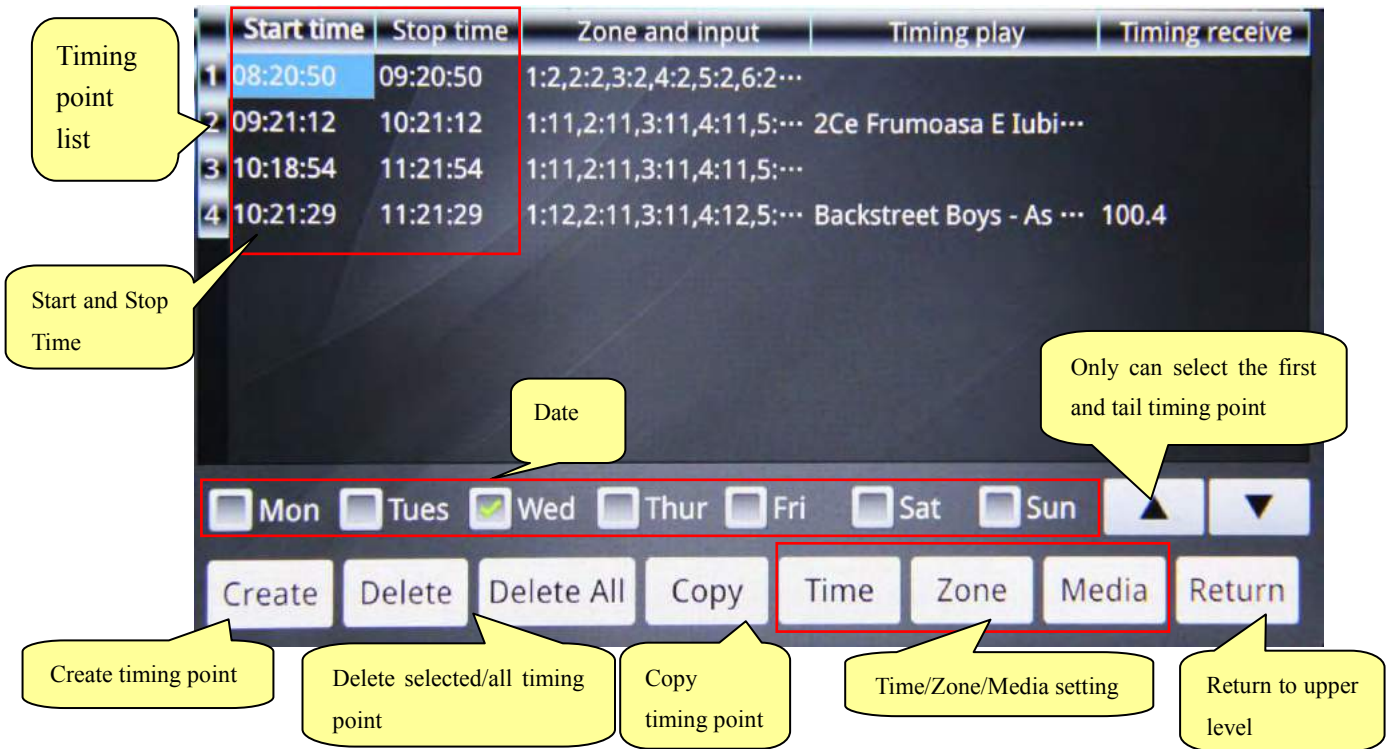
Timing point list

| | Start time | Stop time | Zone and input | Timing play | Timing receive |
|---|---|---|---|---|---|
| 1 | 08:20:50 | 09:20:50 | 1:2,2:2,3:2,4:2,5:2,6:2··· | | |
| 2 | 09:21:12 | 10:21:12 | 1:11,2:11,3:11,4:11,5:··· | 2Ce Frumoasa E Iubi··· | |
| 3 | 10:18:54 | 11:21:54 | 1:11,2:11,3:11,4:11,5:··· | | |
| 4 | 10:21:29 | 11:21:29 | 1:12,2:11,3:11,4:12,5:··· | Backstreet Boys - As ··· | 100.4 |

Start and Stop Time

Only can select the first and tail timing point

Date

Mon Tues Wed Thur Fri Sat Sun ▲ ▼

Create Delete Delete All Copy Time Zone Media Return

Create timing point

Delete selected/all timing point

Copy timing point

Time/Zone/Media setting

Return to upper level